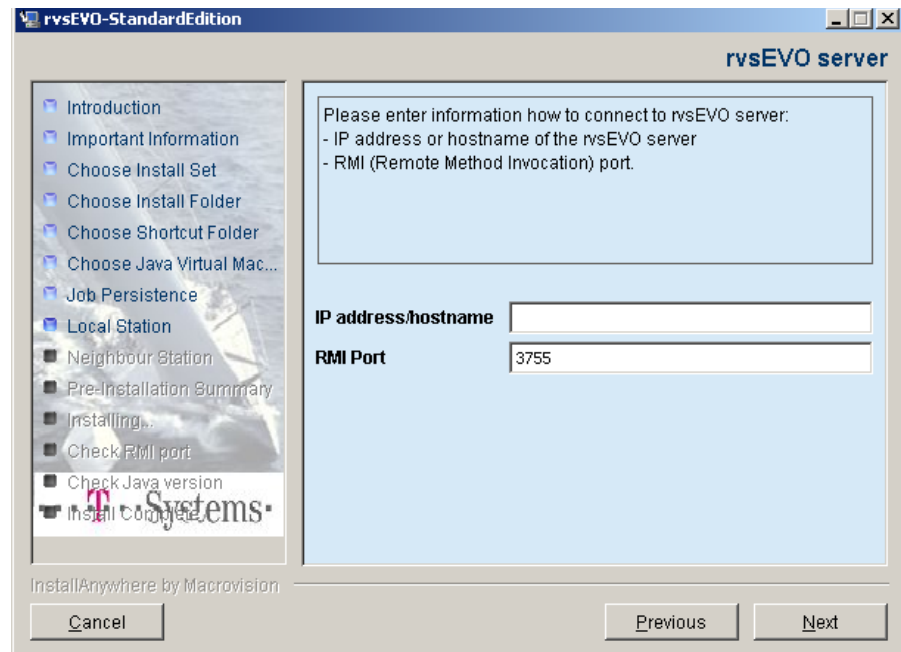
rvsEVO-StandardEdition

rvsEVO server

Introduction
Important Information
Choose Install Set
Choose Install Folder
Choose Shortcut Folder
Choose Java Virtual Mac...
Job Persistence
Local Station
Neighbour Station
Pre-Installation Summary
Installing...
Check RMI port
Check Java version
Install Complete

T · · Systems ·

Please enter information how to connect to rvsEVO server:
- IP address or hostname of the rvsEVO server
- RMI (Remote Method Invocation) port.

IP address/hostname
RMI Port 3755

InstallAnywhere by Macrovision

Cancel
Previous
Next